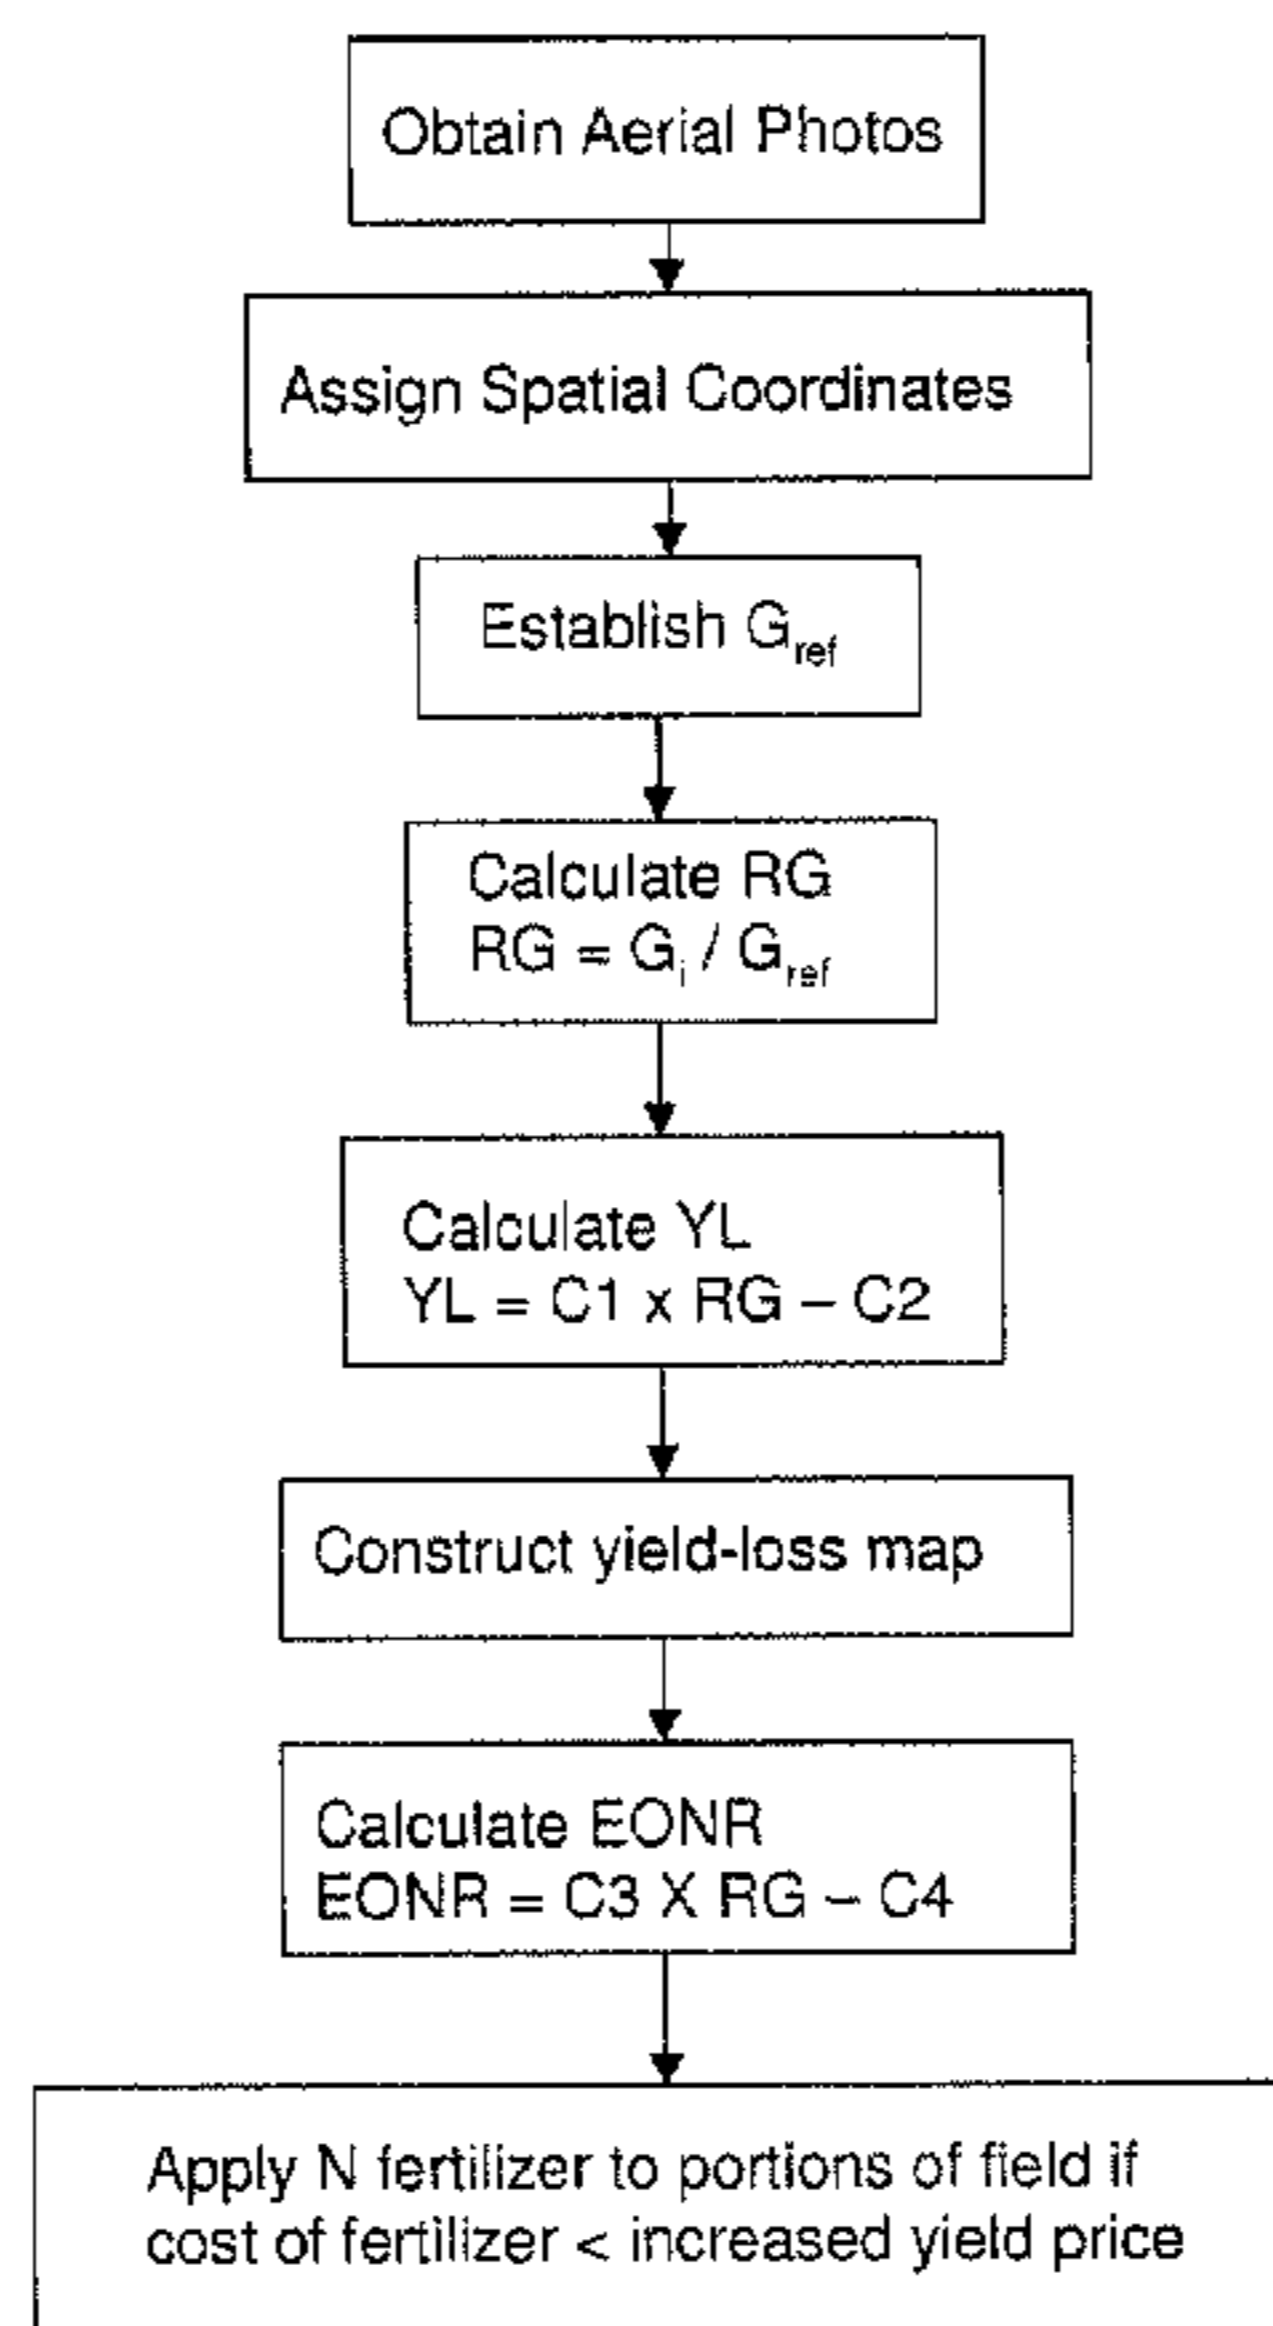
Obtain Aerial Photos

Assign Spatial Coordinates

Establish $G_{ref}$

Calculate RG
$RG = G_i / G_{ref}$

Calculate YL
YL = C1 x RG – C2

Construct yield-loss map

Calculate EONR
EONR = C3 X RG – C4

Apply N fertilizer to portions of field if cost of fertilizer < increased yield price